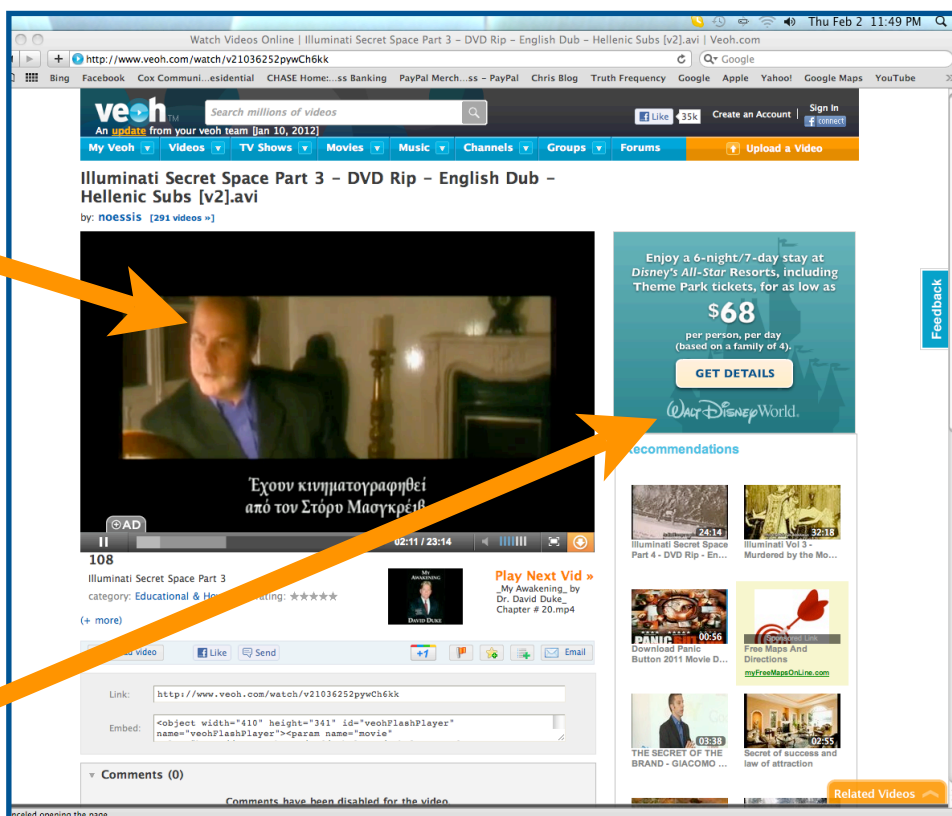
Thu Feb 2 11:49 PM

Watch Videos Online | Illuminati Secret Space Part 3 - DVD Rip - English Dub - Hellenic Subs [v2].avi | Veoh.com

http://www.veoh.com/watch/v21036252pywCh6kk

Google

Bing Facebook Cox Communi...esidential CHASE Home:...ss Banking PayPal Merch...ss - PayPal Chris Blog Truth Frequency Google Apple Yahoo! Google Maps YouTube

veoh TM

Search millions of videos

An update from your veoh team [Jan 10, 2012]

Like 35k Create an Account Sign In connect

My Veoh Videos TV Shows Movies Music Channels Groups Forums Upload a Video

Illuminati Secret Space Part 3 - DVD Rip - English Dub - Hellenic Subs [v2].avi

by: noessis [291 videos »]

Έχουν κινηματογραφηθεί από τον Στόρο Μασγκρέιβ

AD

02:11 / 23:14

108

Illuminati Secret Space Part 3

category: Educational & How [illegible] Rating:

(+ more)

MY AWAKENING DAVID DUKE

Play Next Vid »

_My Awakening_ by Dr. David Duke_ Chapter # 20.mp4

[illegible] video Like Send +1 Email

Link: http://www.veoh.com/watch/v21036252pywCh6kk

Embed: <object width="410" height="341" id="veohFlashPlayer" name="veohFlashPlayer"><param name="movie"

Comments (0)

Comments have been disabled for the video.

Enjoy a 6-night/7-day stay at Disney's All-Star Resorts, including Theme Park tickets, for as low as

$68

per person, per day (based on a family of 4).

GET DETAILS

Walt Disney World.

Feedback

Recommendations

24:14 Illuminati Secret Space Part 4 - DVD Rip - En...

32:18 Illuminati Vol 3 - Murdered by the Mo...

00:56 Download Panic Button 2011 Movie D...

Sponsored Link Free Maps And Directions myFreeMapsOnLine.com

03:38 THE SECRET OF THE BRAND - GIACOMO ...

02:55 Secret of success and law of attraction

Related Videos

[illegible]nceled opening the page